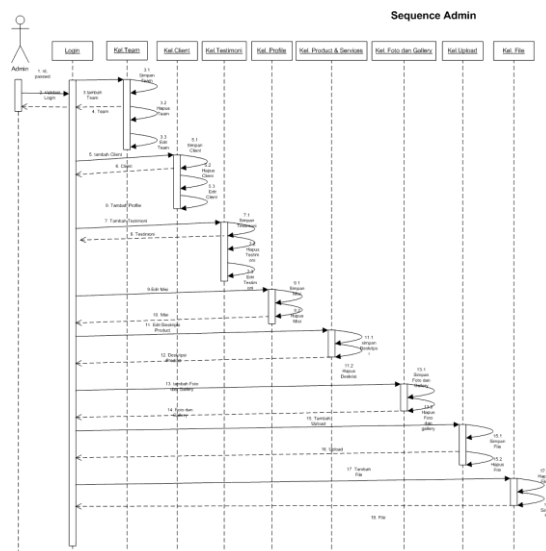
Sequence Admin

Admin

Login

Kel.Team

Kel.Client

Kel.Testimoni

Kel. Profile

Kel. Product & Services

Kel. Foto dan Gallery

Kel.Upload

Kel. File

1. id, passwd

2. Validasi Login

3.tambah Team

3.1 Simpan Team

3.2 Hapus Team

4. Team

3.3 Edit Team

5. tambah Client

5.1 Simpan Client

6. Client

5.2 Hapus Client

5.3 Edit Client

6. Tambah Profile

7. Tambah Testimoni

7.1 Simpan Testimoni

8. Testimoni

7.2 Hapus Testimoni

7.3 Edit Testimoni

9.Edit Misi

9.1 Simpan Misi

10. Misi

9.2 Hapus Misi

11. Edit Deskripsi Product

11.1 simpan Deskripsi

12. Deskripsi Product

11.2 Hapus Deskrisi

13. tambah Foto dan Gallery

13.1 Simpan Foto dan Gallery

14. Foto dan Gallery

13.2 Hapus Foto dan gallery

15. Tambah Upload

15.1 Simpan File

16. Upload

15.2 Hapus File

17. Tambah File

18. File